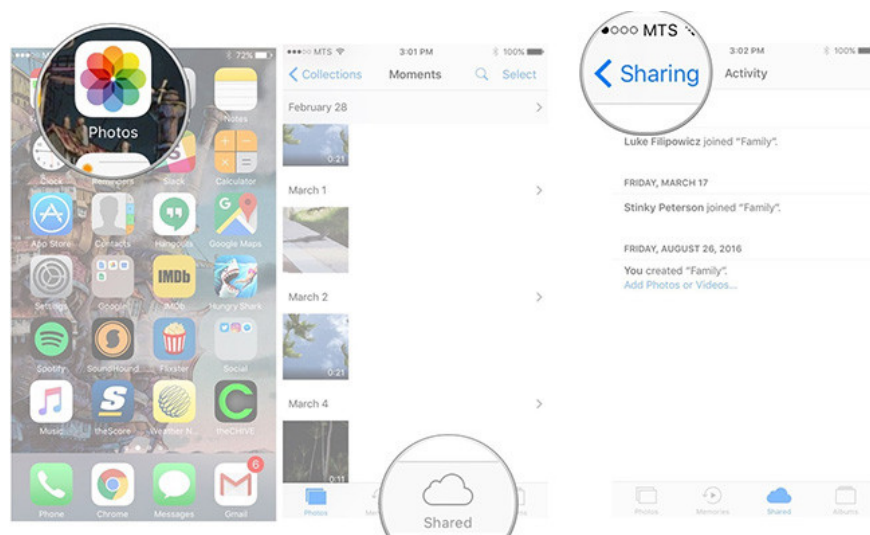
72%

Photos

Notes

Clock

Reminders

Slack

Calculator

App Store

Contacts

Hangouts

Google Maps

Settings

Google

IMDb

IMDb

Hungry Shark

Spotify

SoundHound

Flixster

Social

Music

theScore

Weather N...

theCHIVE

Phone

Chrome

Messages

6

Gmail

●●●○○ MTS

3:01 PM

100%

Collections

Moments

Select

February 28

0:21

March 1

March 2

0:21

March 4

0:11

Photos

Mem

Shared

●○○○ MTS

3:02 PM

100%

Sharing

Activity

Luke Filipowicz joined "Family".

FRIDAY, MARCH 17

Stinky Peterson joined "Family".

FRIDAY, AUGUST 26, 2016

You created "Family".

Add Photos or Videos...

Photos

Memories

Shared

Albums